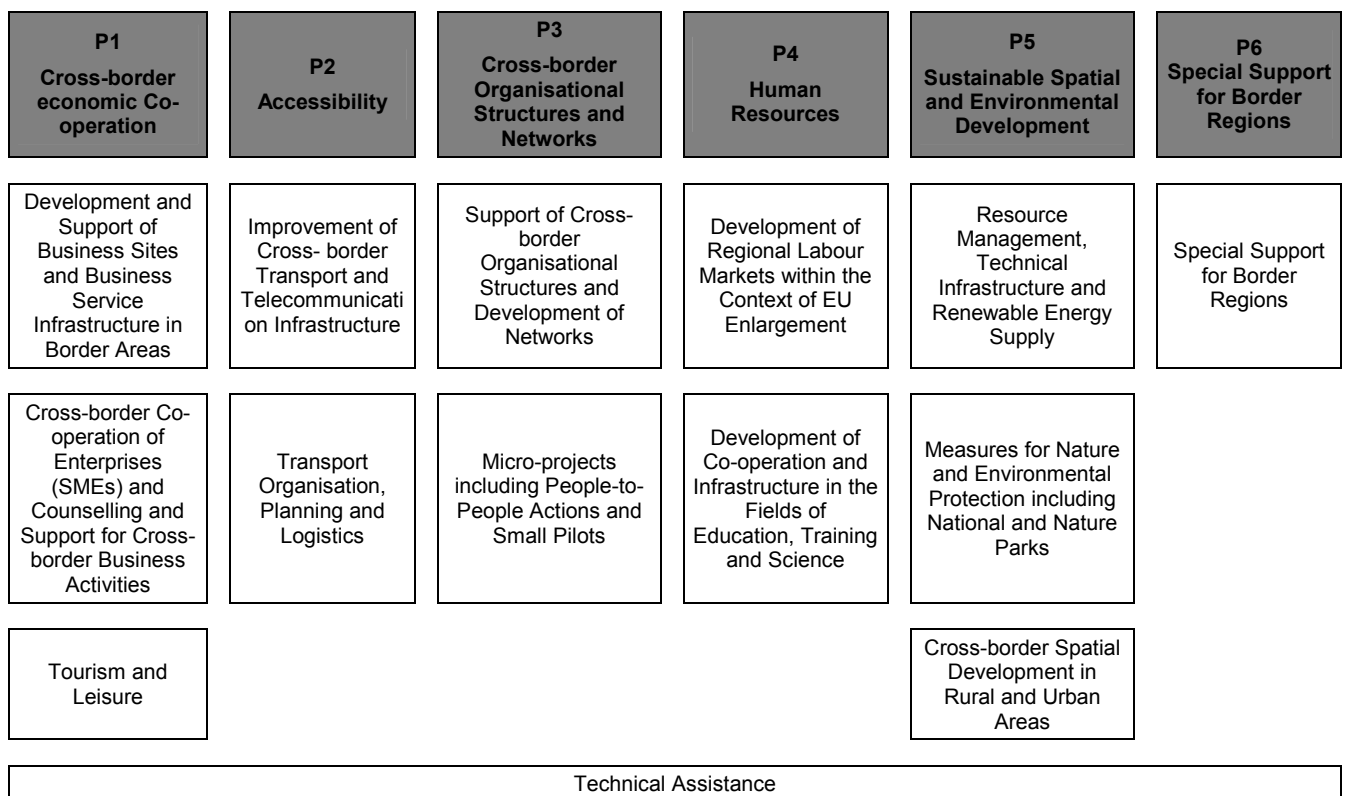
| P1 Cross-border economic Co-operation | P2 Accessibility | P3 Cross-border Organisational Structures and Networks | P4 Human Resources | P5 Sustainable Spatial and Environmental Development | P6 Special Support for Border Regions |
|---|---|---|---|---|---|
| Development and Support of Business Sites and Business Service Infrastructure in Border Areas | Improvement of Cross- border Transport and Telecommunication Infrastructure | Support of Cross-border Organisational Structures and Development of Networks | Development of Regional Labour Markets within the Context of EU Enlargement | Resource Management, Technical Infrastructure and Renewable Energy Supply | Special Support for Border Regions |
| Cross-border Co-operation of Enterprises (SMEs) and Counselling and Support for Cross-border Business Activities | Transport Organisation, Planning and Logistics | Micro-projects including People-to-People Actions and Small Pilots | Development of Co-operation and Infrastructure in the Fields of Education, Training and Science | Measures for Nature and Environmental Protection including National and Nature Parks | |
| Tourism and Leisure | | | | Cross-border Spatial Development in Rural and Urban Areas | |

Technical Assistance